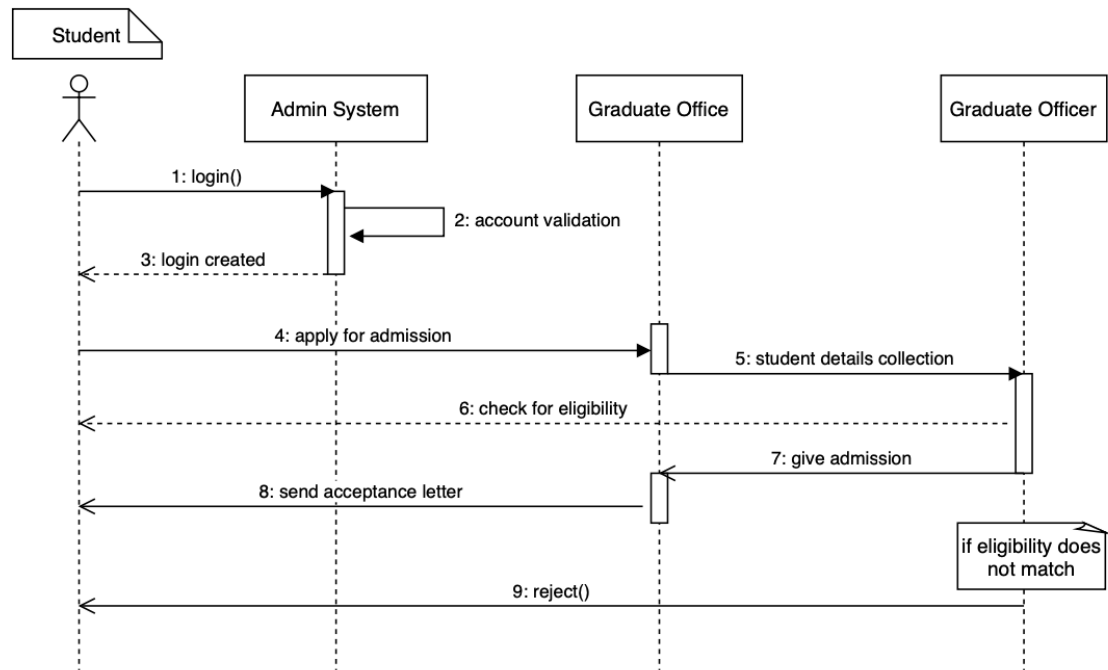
Student

Admin System

Graduate Office

Graduate Officer

1: login()

2: account validation

3: login created

4: apply for admission

5: student details collection

6: check for eligibility

7: give admission

8: send acceptance letter

if eligibility does not match

9: reject()